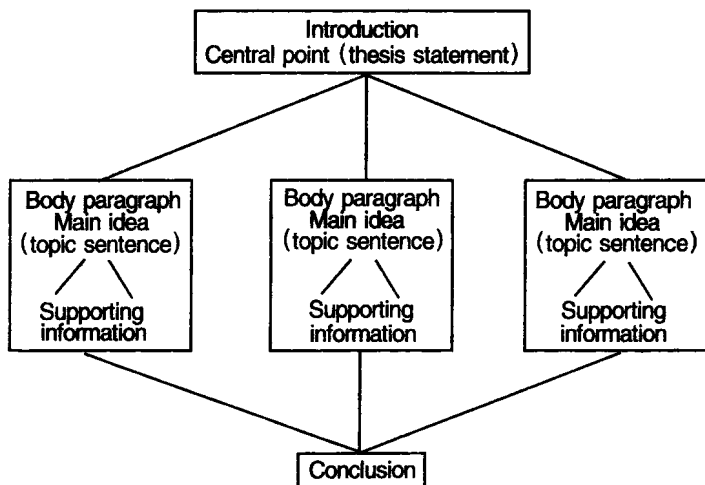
Introduction
Central point (thesis statement)

Body paragraph
Main idea
(topic sentence)
Supporting information

Body paragraph
Main idea
(topic sentence)
Supporting information

Body paragraph
Main idea
(topic sentence)
Supporting information

Conclusion